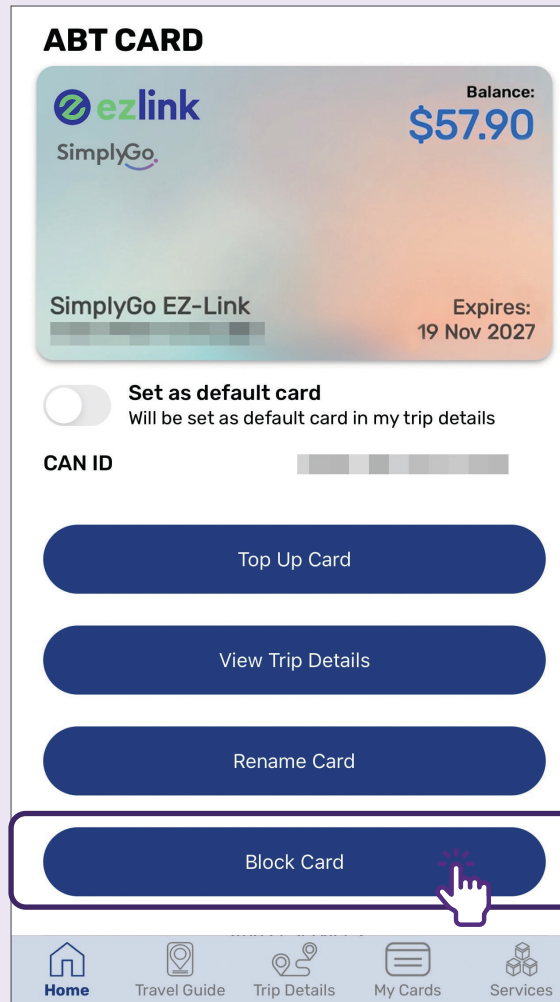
ABT CARD

ezlink
SimplyGo

Balance:
$57.90

SimplyGo EZ-Link
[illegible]

Expires:
19 Nov 2027

Set as default card
Will be set as default card in my trip details

CAN ID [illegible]

Top Up Card

View Trip Details

Rename Card

Block Card

Home | Travel Guide | Trip Details | My Cards | Services